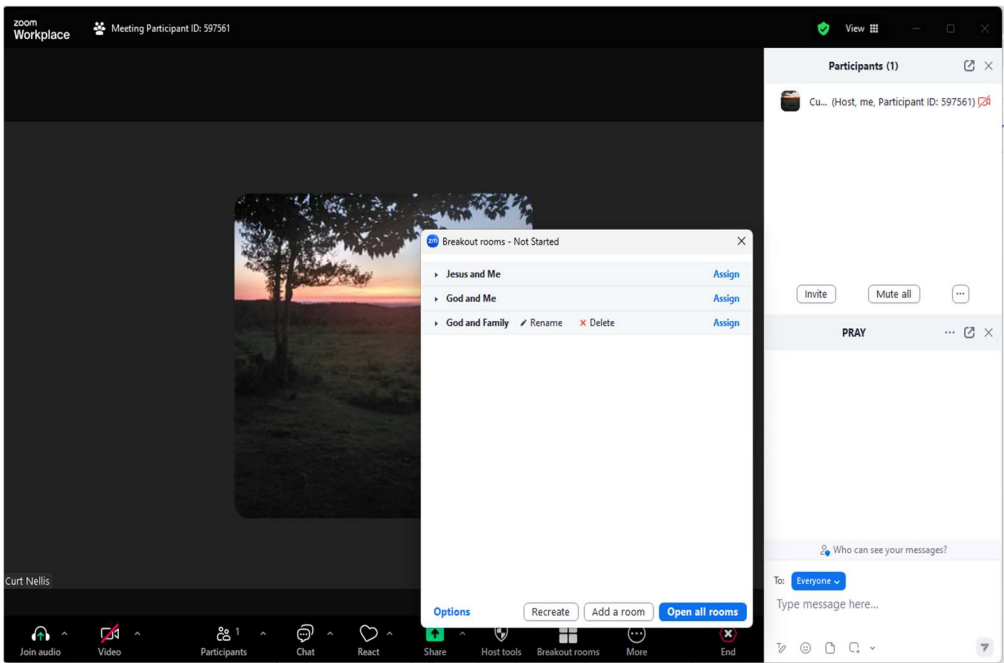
zoom Workplace
Meeting Participant ID: 597561
View

Participants (1)
Cu... (Host, me, Participant ID: 597561)

Breakout rooms - Not Started
Jesus and Me
Assign
God and Me
Assign
God and Family
Rename
Delete
Assign

Options
Recreate
Add a room
Open all rooms

Invite
Mute all
...

PRAY

Who can see your messages?
To: Everyone
Type message here...

Curt Nellis

Join audio
Video
1
Participants
Chat
React
Share
Host tools
Breakout rooms
More
End